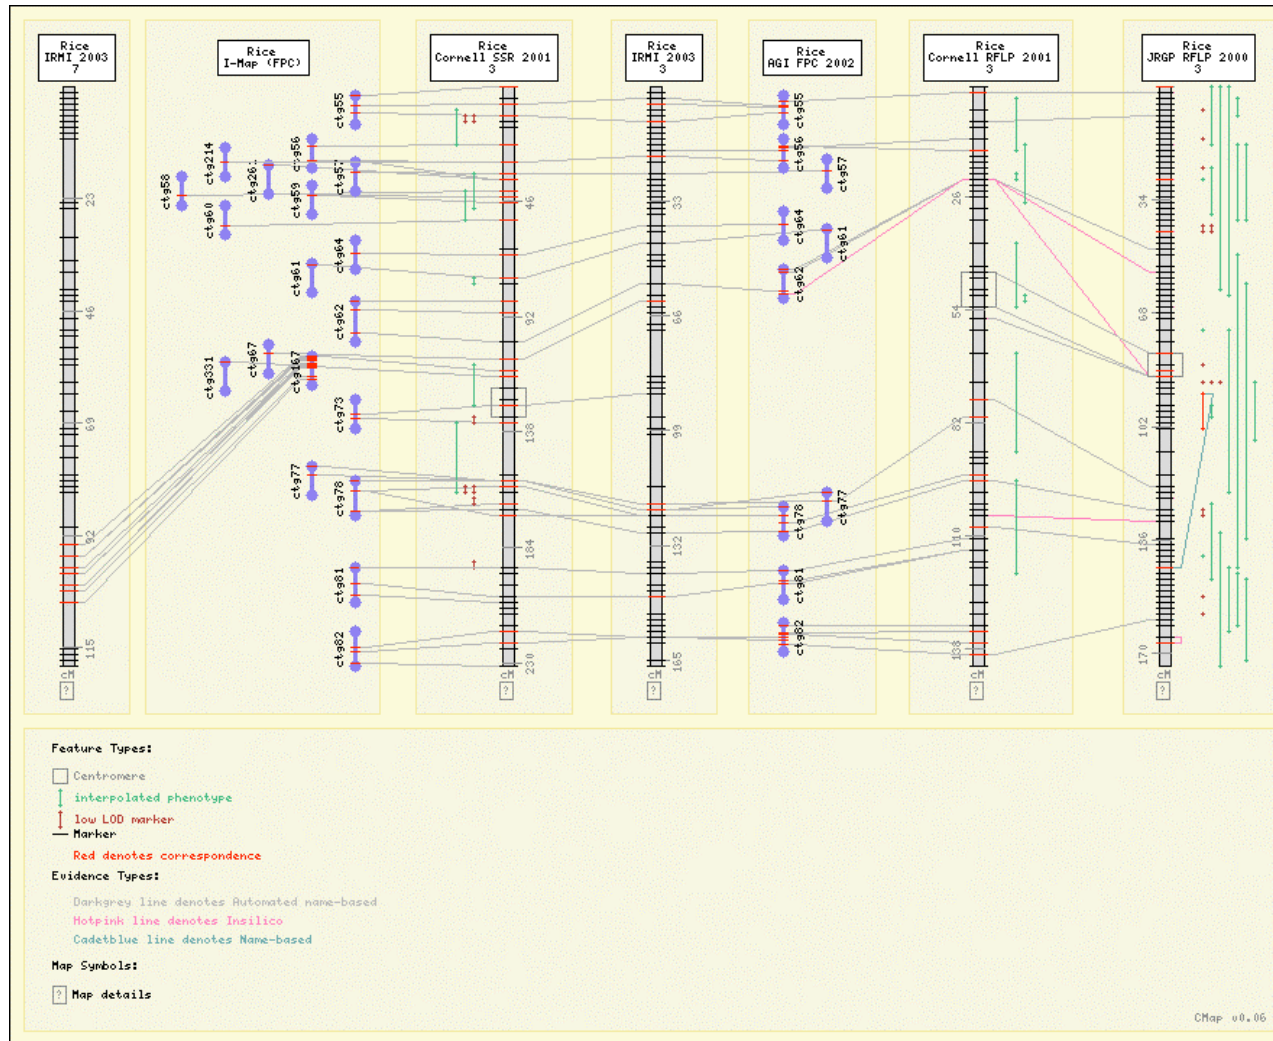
Rice
IRMI 2003
7

Rice
I-Map (FPC)

Rice
Cornell SSR 2001
3

Rice
IRMI 2003
3

Rice
AGI FPC 2002

Rice
Cornell RFLP 2001
3

Rice
JRGP RFLP 2000
3

23
46
69
92
115
cM
?

ctg58
ctg214
ctg60
ctg261
ctg56
ctg59
ctg55
ctg57
ctg64
ctg61
ctg62
ctg331
ctg67
ctg167
ctg73
ctg77
ctg78
ctg81
ctg82

46
92
138
184
230
cM
?

33
66
99
132
165
cM
?

ctg55
ctg56
ctg57
ctg64
ctg61
ctg62
ctg78
ctg77
ctg81
ctg82

26
54
82
110
138
cM
?

34
68
102
136
170
cM
?

Feature Types:

Centromere
interpolated phenotype
low LOD marker
Marker
Red denotes correspondence

Evidence Types:

Darkgrey line denotes Automated name-based
Hotpink line denotes Insilico
Cadetblue line denotes Name-based

Map Symbols:

? Map details

CMap v0.06